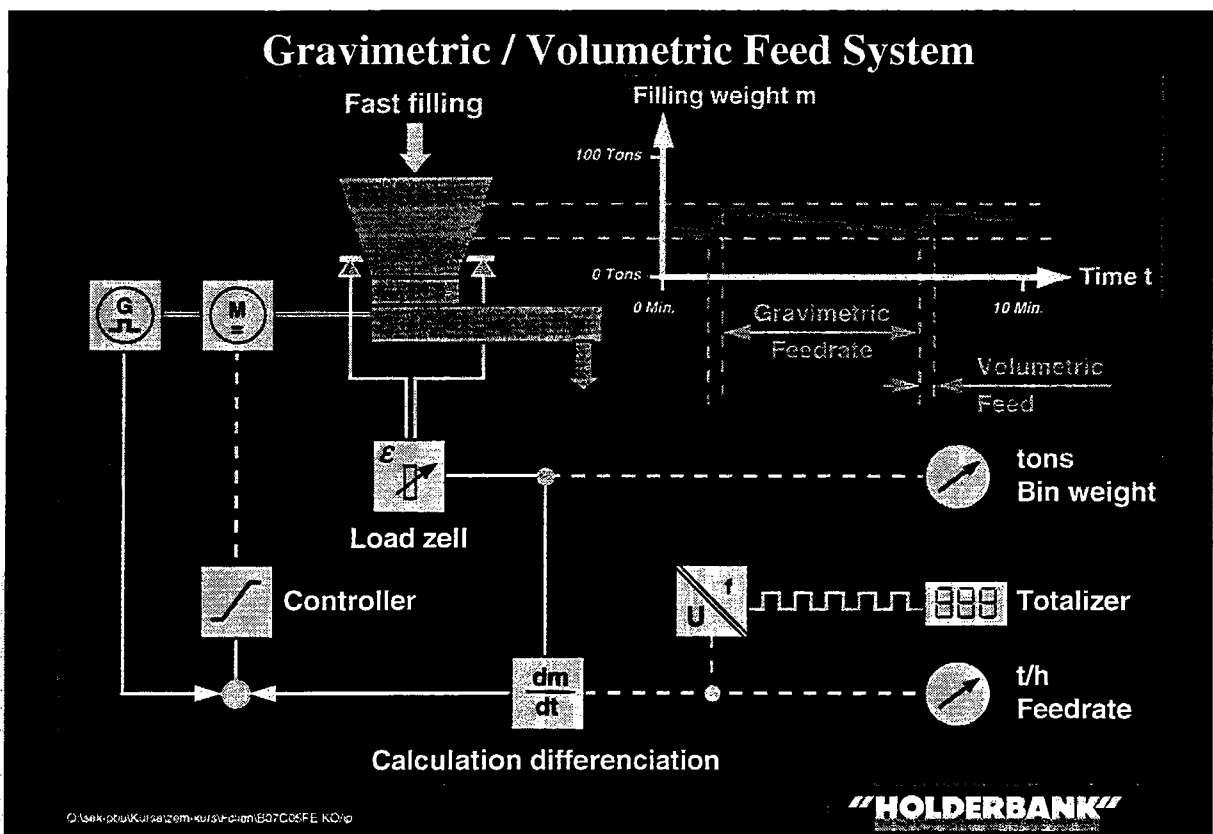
Gravimetric / Volumetric Feed System

Fast filling

Filling weight m

100 Tons

0 Tons

Time t

0 Min.

10 Min.

Gravimetric Feedrate

Volumetric Feed

G

M

ε

tons Bin weight

Load zell

Controller

U

f

Totalizer

$\frac{dm}{dt}$

t/h Feedrate

Calculation differenciation

O:\sek-pbu\Kurse\zem-kurs\Folien\B07C05FE.KO/ip

"HOLDERBANK"